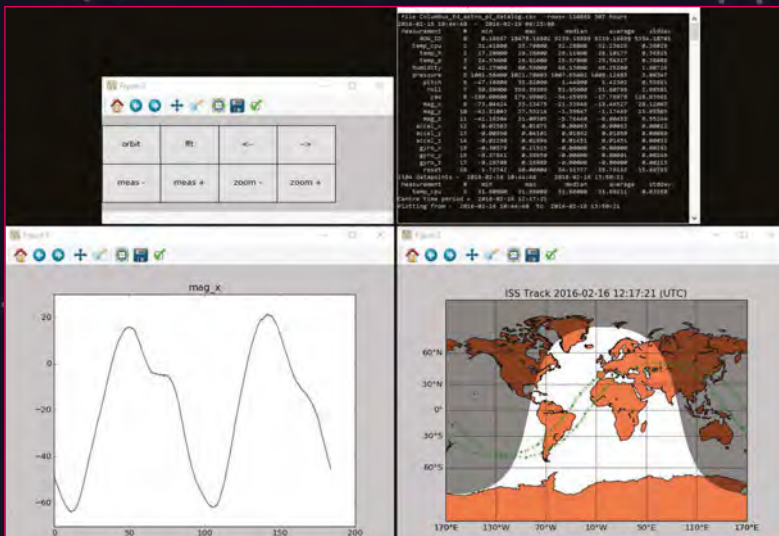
Figure 3

orbit

fft

←

→

meas -

meas +

zoom -

zoom +

File Columbus_Ed_astro_pi_datalog.csv rows: 114843 307 hours

2016-02-18 10:44:48 - 2016-02-19 00:15:00

measurement # min max median average stdev

Figure 1

mag_x

20

0

-20

-40

-60

0

50

100

150

200

Figure 2

ISS Track 2016-02-16 12:17:21 (UTC)

60°N

30°N

0°

30°S

60°S

170°E

130°W

70°W

10°W

50°E

110°E

170°E